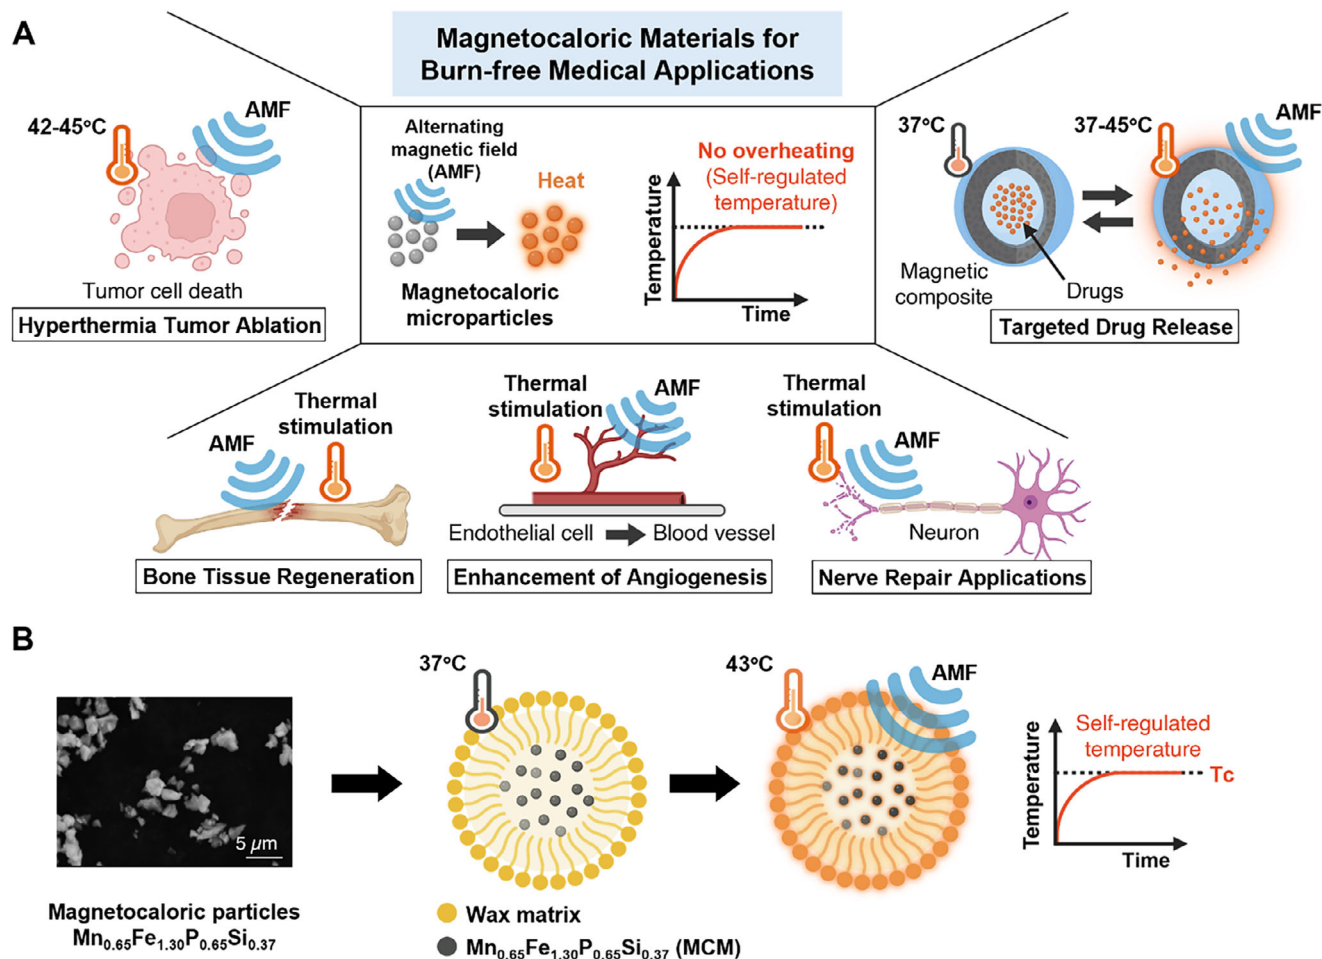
A

Magnetocaloric Materials for Burn-free Medical Applications

42-45°C
AMF
Tumor cell death
Hyperthermia Tumor Ablation

Alternating magnetic field (AMF)
Heat
Magnetocaloric microparticles
No overheating (Self-regulated temperature)
Temperature
Time

37°C
37-45°C
AMF
Magnetic composite
Drugs
Targeted Drug Release

AMF
Thermal stimulation
Bone Tissue Regeneration

Thermal stimulation
AMF
Endothelial cell
Blood vessel
Enhancement of Angiogenesis

Thermal stimulation
AMF
Neuron
Nerve Repair Applications

B

5 $\mu m$
Magnetocaloric particles $Mn_{0.65}Fe_{1.30}P_{0.65}Si_{0.37}$

37°C
43°C
AMF
Wax matrix
$Mn_{0.65}Fe_{1.30}P_{0.65}Si_{0.37}$ (MCM)

Self-regulated temperature
Tc
Temperature
Time